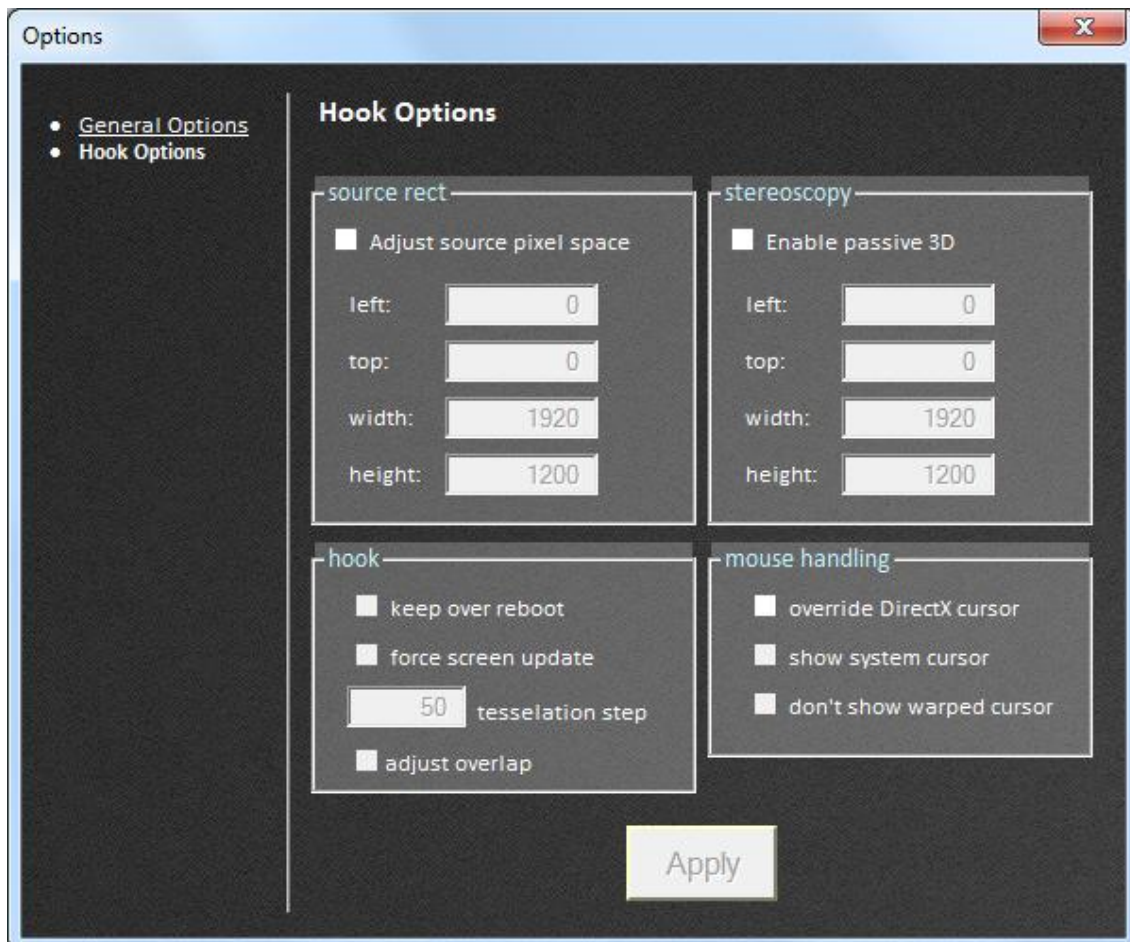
Options

X

• General Options
• Hook Options

Hook Options

source rect

Adjust source pixel space

left: 0

top: 0

width: 1920

height: 1200

stereoscopy

Enable passive 3D

left: 0

top: 0

width: 1920

height: 1200

hook

keep over reboot

force screen update

50 tesselation step

adjust overlap

mouse handling

override DirectX cursor

show system cursor

don't show warped cursor

Apply